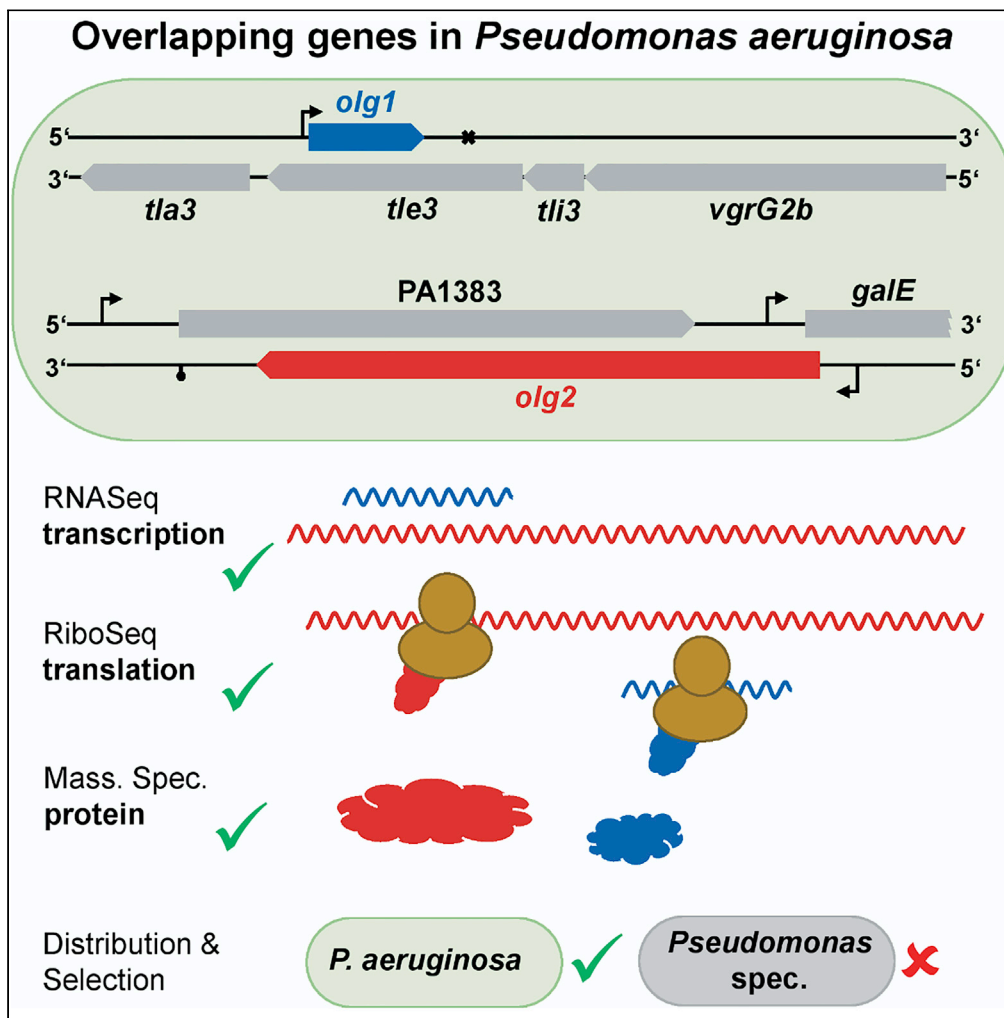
Overlapping genes in *Pseudomonas aeruginosa*

5‘ olg1 3‘
3‘ 5‘
tla3 tle3 tli3 vgrG2b

PA1383 galE
5‘ 3‘
3‘ 5‘
olg2

RNASeq
transcription

RiboSeq
translation

Mass. Spec.
protein

Distribution & Selection

P. aeruginosa

Pseudomonas spec.